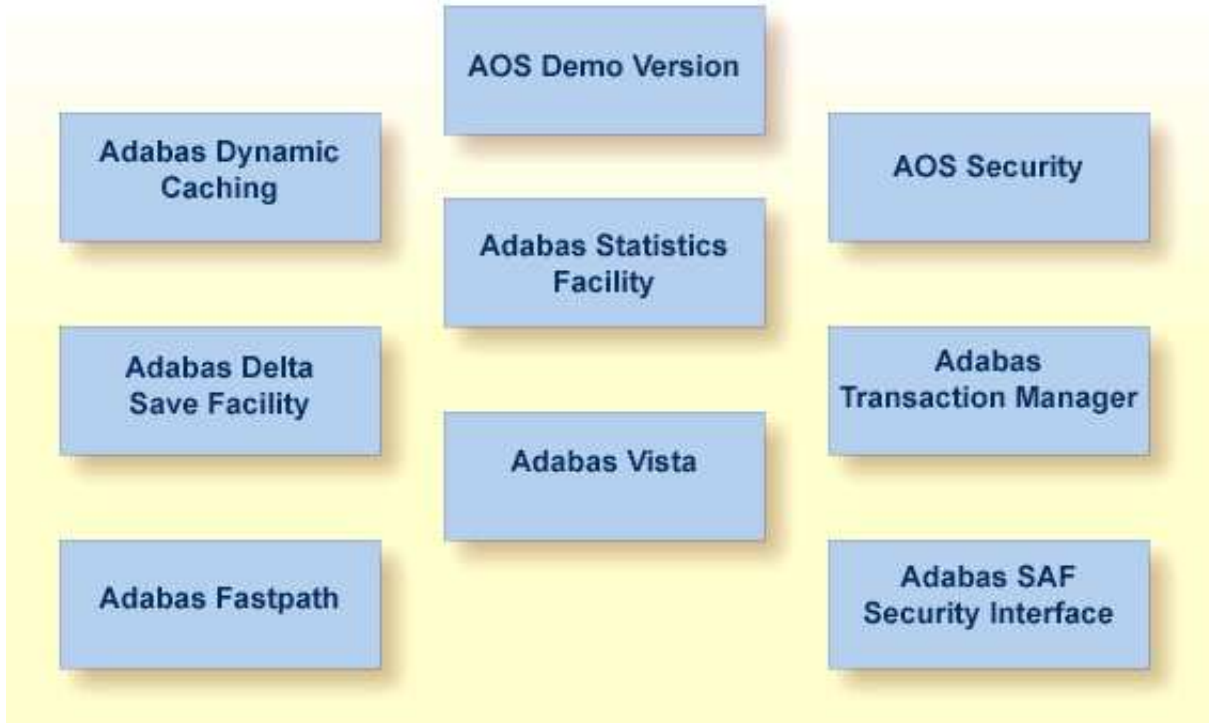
AOS Demo Version

Adabas Dynamic Caching

AOS Security

Adabas Statistics Facility

Adabas Delta Save Facility

Adabas Transaction Manager

Adabas Vista

Adabas Fastpath

Adabas SAF Security Interface